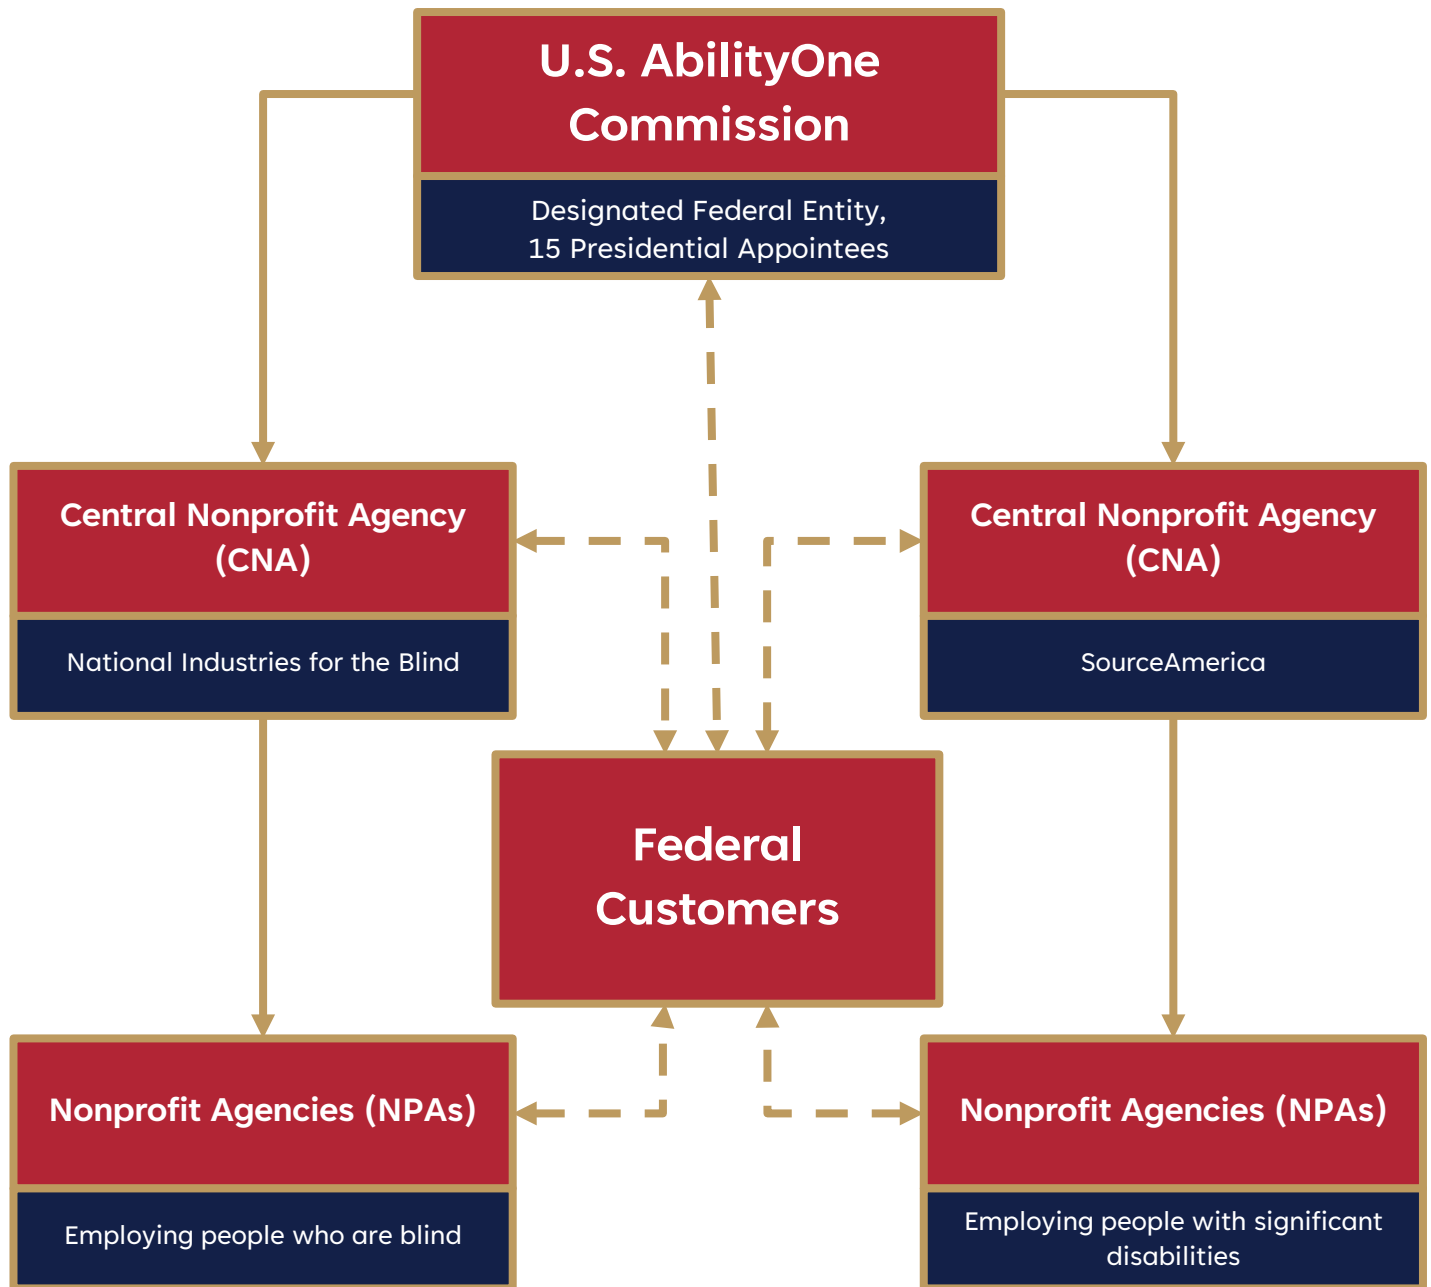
U.S. AbilityOne Commission

Designated Federal Entity, 15 Presidential Appointees

Central Nonprofit Agency (CNA)

National Industries for the Blind

Central Nonprofit Agency (CNA)

SourceAmerica

Federal Customers

Nonprofit Agencies (NPAs)

Employing people who are blind

Nonprofit Agencies (NPAs)

Employing people with significant disabilities